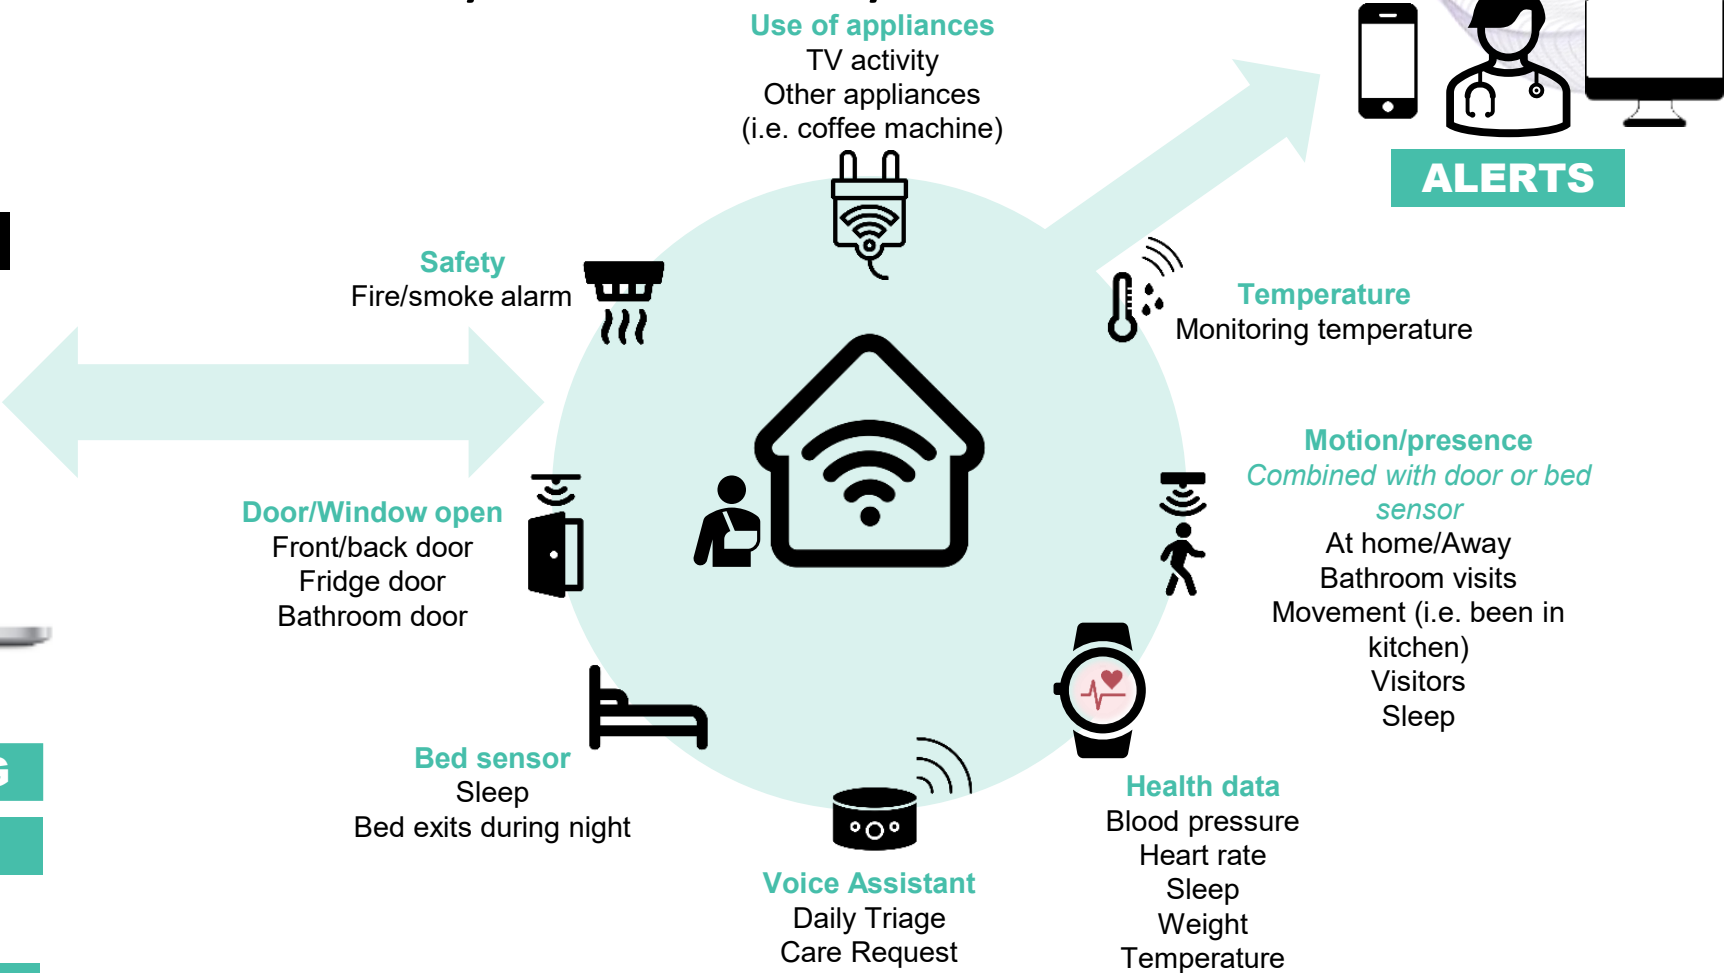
Use of appliances
TV activity
Other appliances
(i.e. coffee machine)

ALERTS

Safety
Fire/smoke alarm

Temperature
Monitoring temperature

Motion/presence
*Combined with door or bed sensor*
At home/Away
Bathroom visits
Movement (i.e. been in kitchen)
Visitors
Sleep

Door/Window open
Front/back door
Fridge door
Bathroom door

Bed sensor
Sleep
Bed exits during night

Health data
Blood pressure
Heart rate
Sleep
Weight
Temperature

Voice Assistant
Daily Triage
Care Request